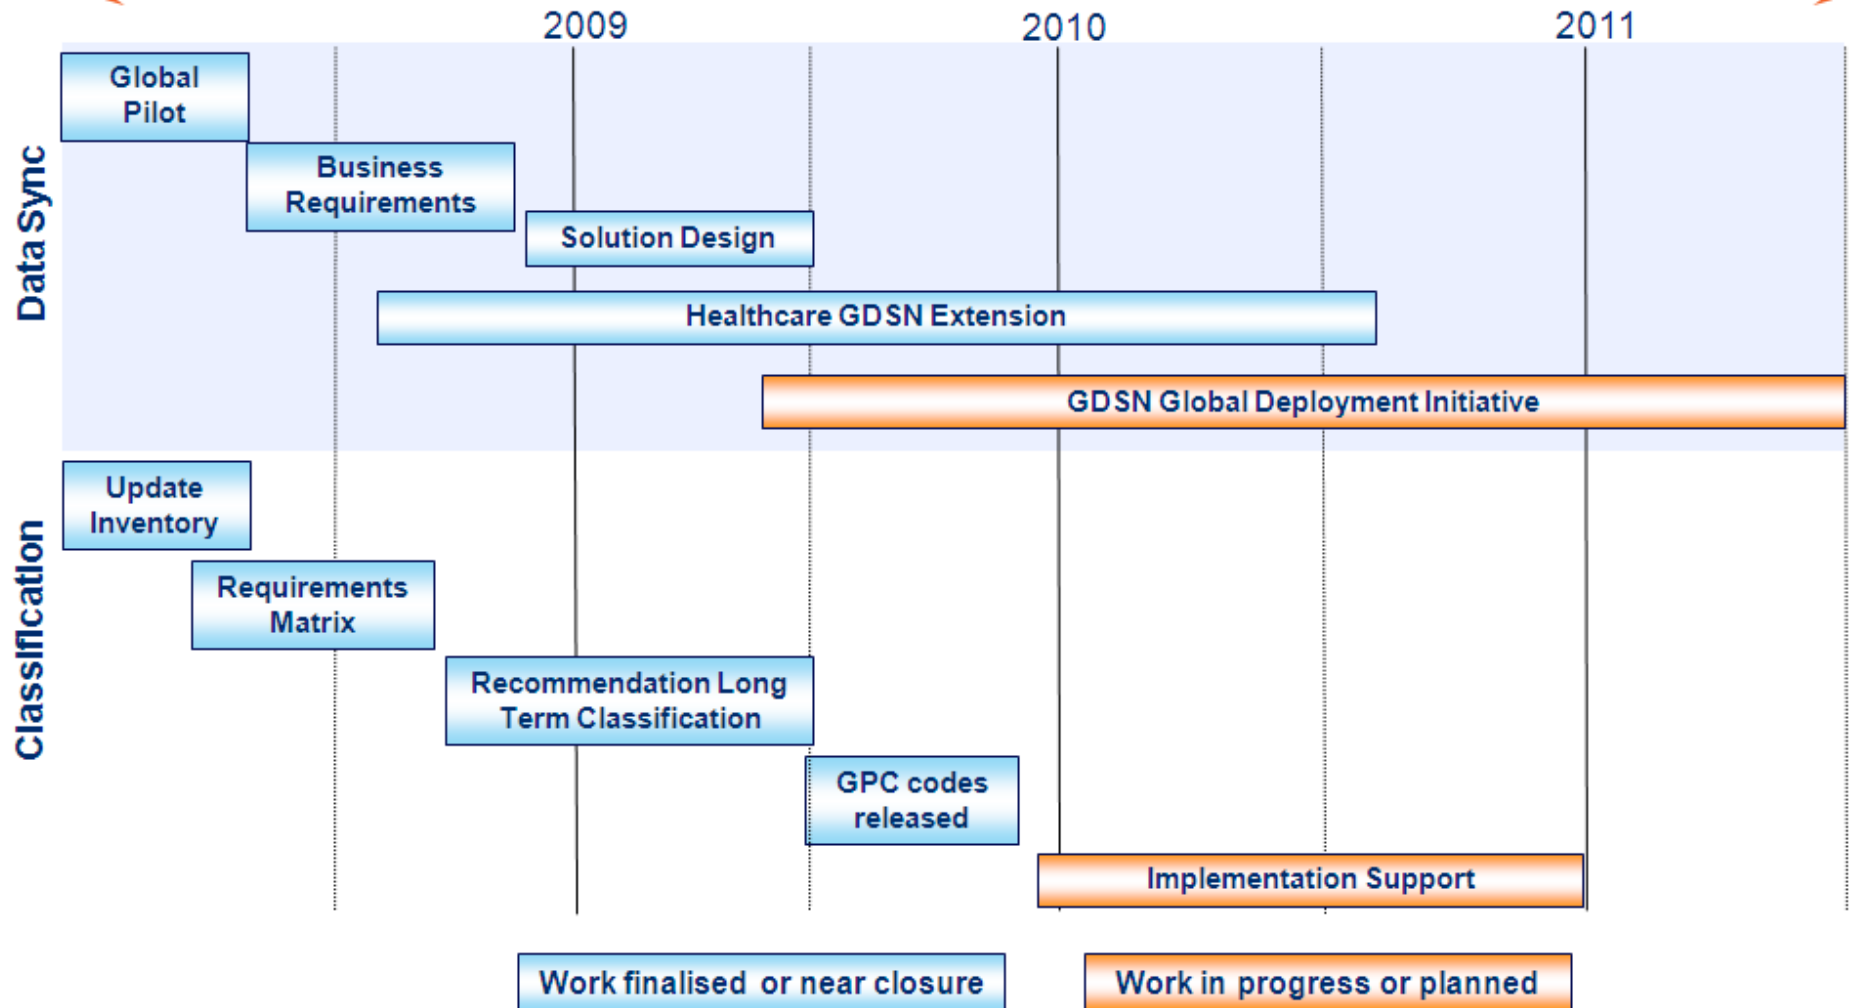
2009
2010
2011

Data Sync

Global Pilot

Business Requirements

Solution Design

Healthcare GDSN Extension

GDSN Global Deployment Initiative

Classification

Update Inventory

Requirements Matrix

Recommendation Long Term Classification

GPC codes released

Implementation Support

Work finalised or near closure

Work in progress or planned